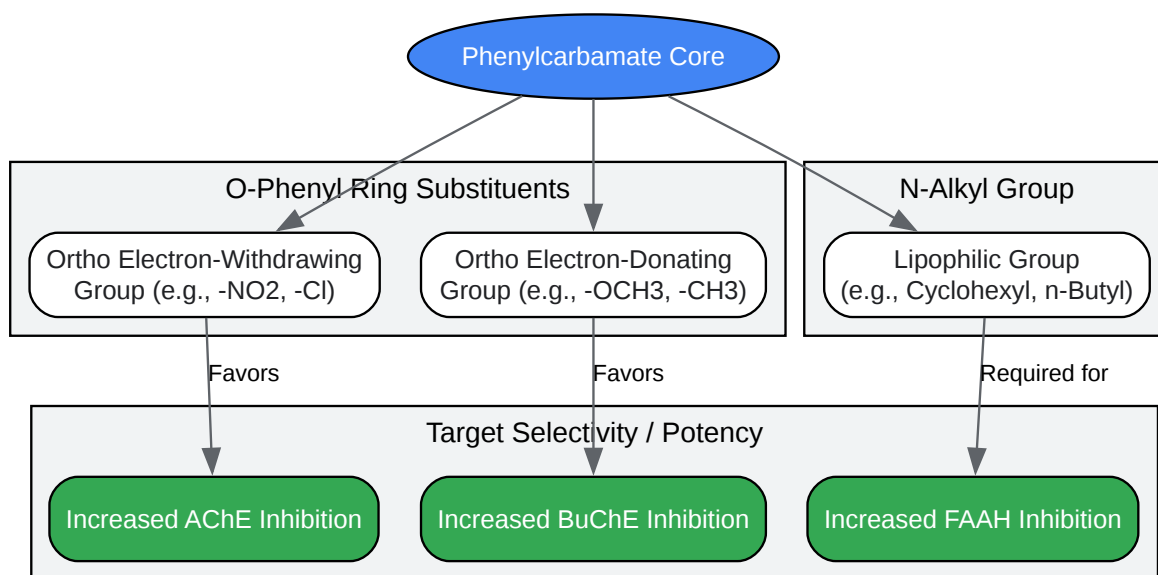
Phenylcarbamate Core

O-Phenyl Ring Substituents

Ortho Electron-Withdrawing Group (e.g., -NO2, -Cl)

Ortho Electron-Donating Group (e.g., -OCH3, -CH3)

N-Alkyl Group

Lipophilic Group (e.g., Cyclohexyl, n-Butyl)

Favors

Favors

Required for

Target Selectivity / Potency

Increased AChE Inhibition

Increased BuChE Inhibition

Increased FAAH Inhibition